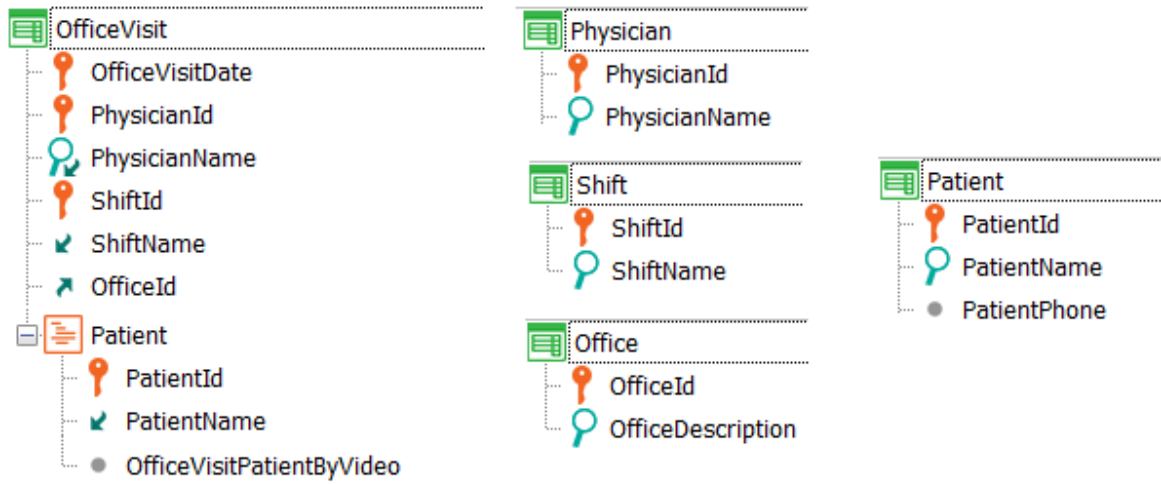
OfficeVisit
OfficeVisitDate
PhysicianId
PhysicianName
ShiftId
ShiftName
OfficeId
Patient
PatientId
PatientName
OfficeVisitPatientByVideo

Physician
PhysicianId
PhysicianName

Shift
ShiftId
ShiftName

Office
OfficeId
OfficeDescription

Patient
PatientId
PatientName
PatientPhone